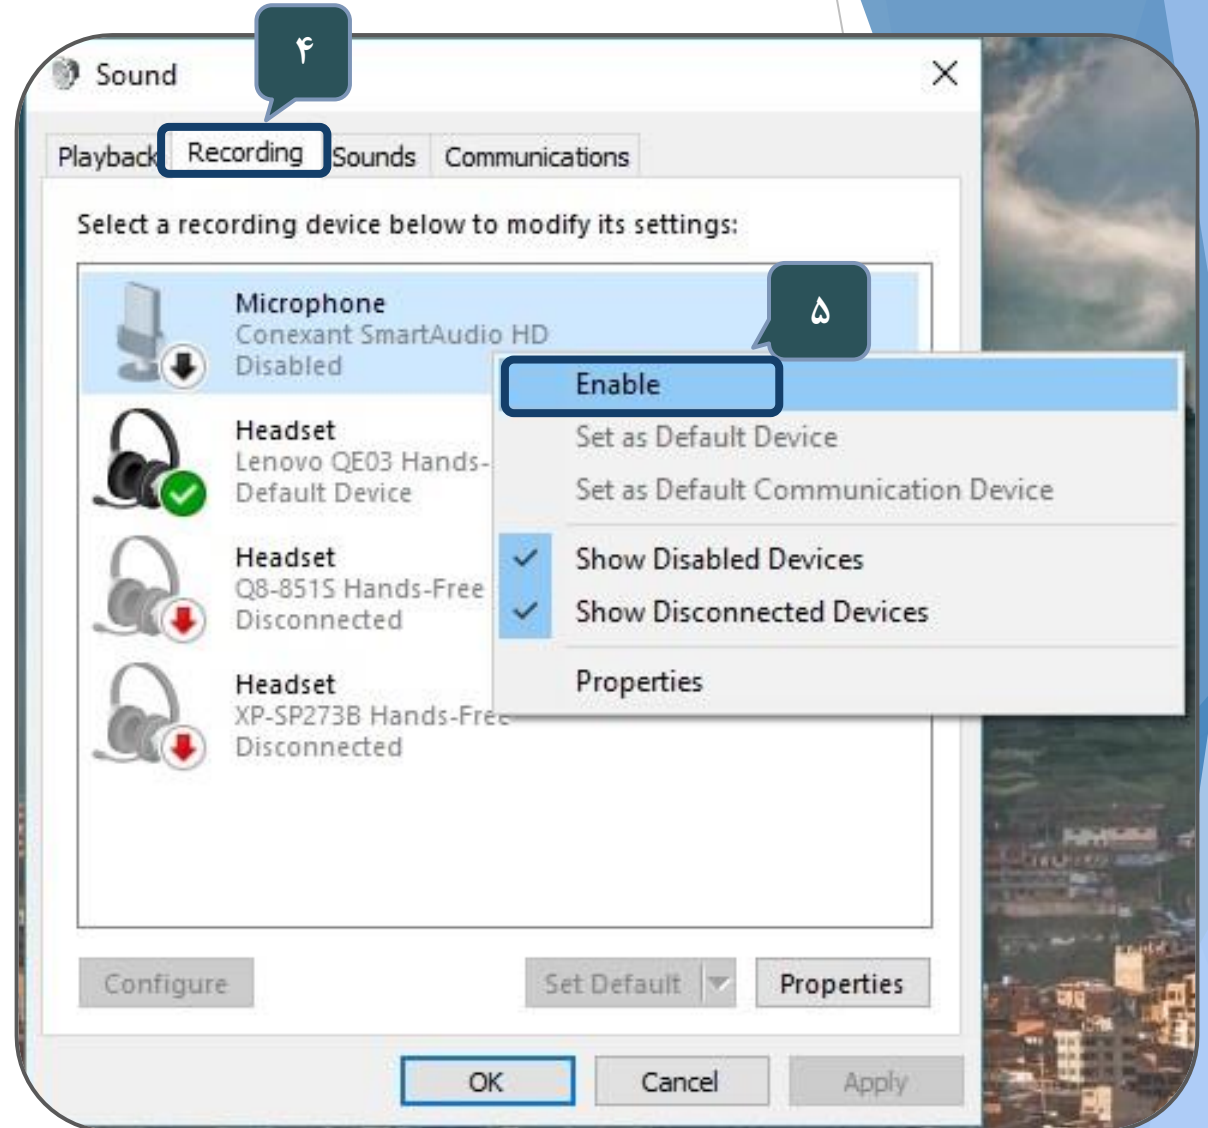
Sound

۴

Playback Recording Sounds Communications

Select a recording device below to modify its settings:

Microphone
Conexant SmartAudio HD
Disabled

۵

Enable
Set as Default Device
Set as Default Communication Device
Show Disabled Devices
Show Disconnected Devices
Properties

Headset
Lenovo QE03 Hands-
Default Device

Headset
Q8-851S Hands-Free
Disconnected

Headset
XP-SP273B Hands-Free
Disconnected

Configure
Set Default
Properties

OK
Cancel
Apply